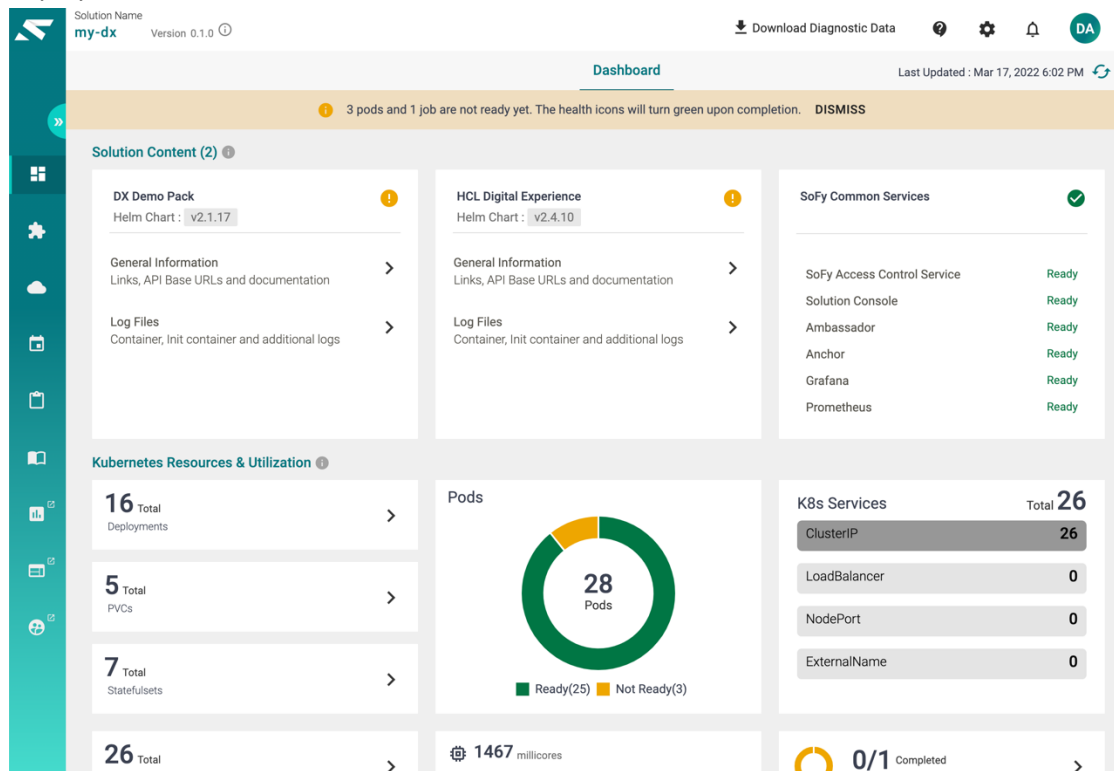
Solution Name
my-dx Version 0.1.0

Download Diagnostic Data

DA

Dashboard

Last Updated : Mar 17, 2022 6:02 PM

3 pods and 1 job are not ready yet. The health icons will turn green upon completion. DISMISS

Solution Content (2)

DX Demo Pack
Helm Chart : v2.1.17

General Information
Links, API Base URLs and documentation

Log Files
Container, Init container and additional logs

HCL Digital Experience
Helm Chart : v2.4.10

General Information
Links, API Base URLs and documentation

Log Files
Container, Init container and additional logs

SoFy Common Services

| | |
|---|---|
| SoFy Access Control Service | Ready |
| Solution Console | Ready |
| Ambassador | Ready |
| Anchor | Ready |
| Grafana | Ready |
| Prometheus | Ready |

Kubernetes Resources & Utilization

16 Total
Deployments

5 Total
PVCs

7 Total
Statefulsets

26 Total

Pods

28
Pods

Ready(25) Not Ready(3)

1467 millicores

K8s Services Total 26

| | |
|---|---|
| ClusterIP | 26 |
| LoadBalancer | 0 |
| NodePort | 0 |
| ExternalName | 0 |

0/1 Completed